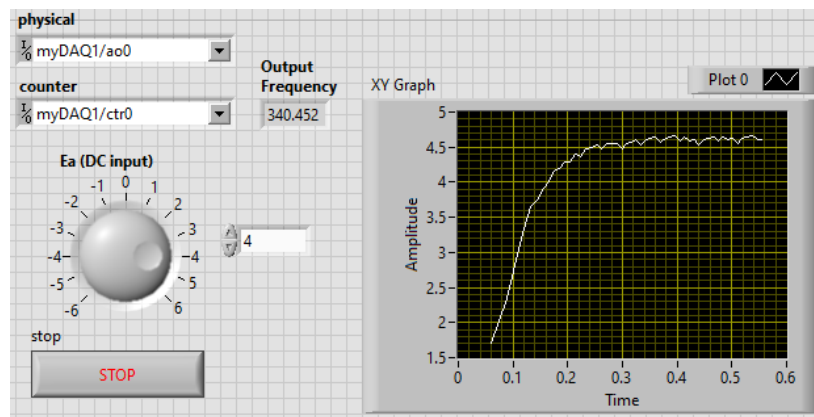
physical

I/O myDAQ1/ao0

counter

I/O myDAQ1/ctr0

Output Frequency

340.452

XY Graph

Plot 0

Ea (DC input)

0

-1

1

-2

2

-3

3

-4

4

-5

5

-6

6

4

stop

STOP

5

4.5

4

3.5

3

2.5

2

1.5

Amplitude

0

0.1

0.2

0.3

0.4

0.5

0.6

Time